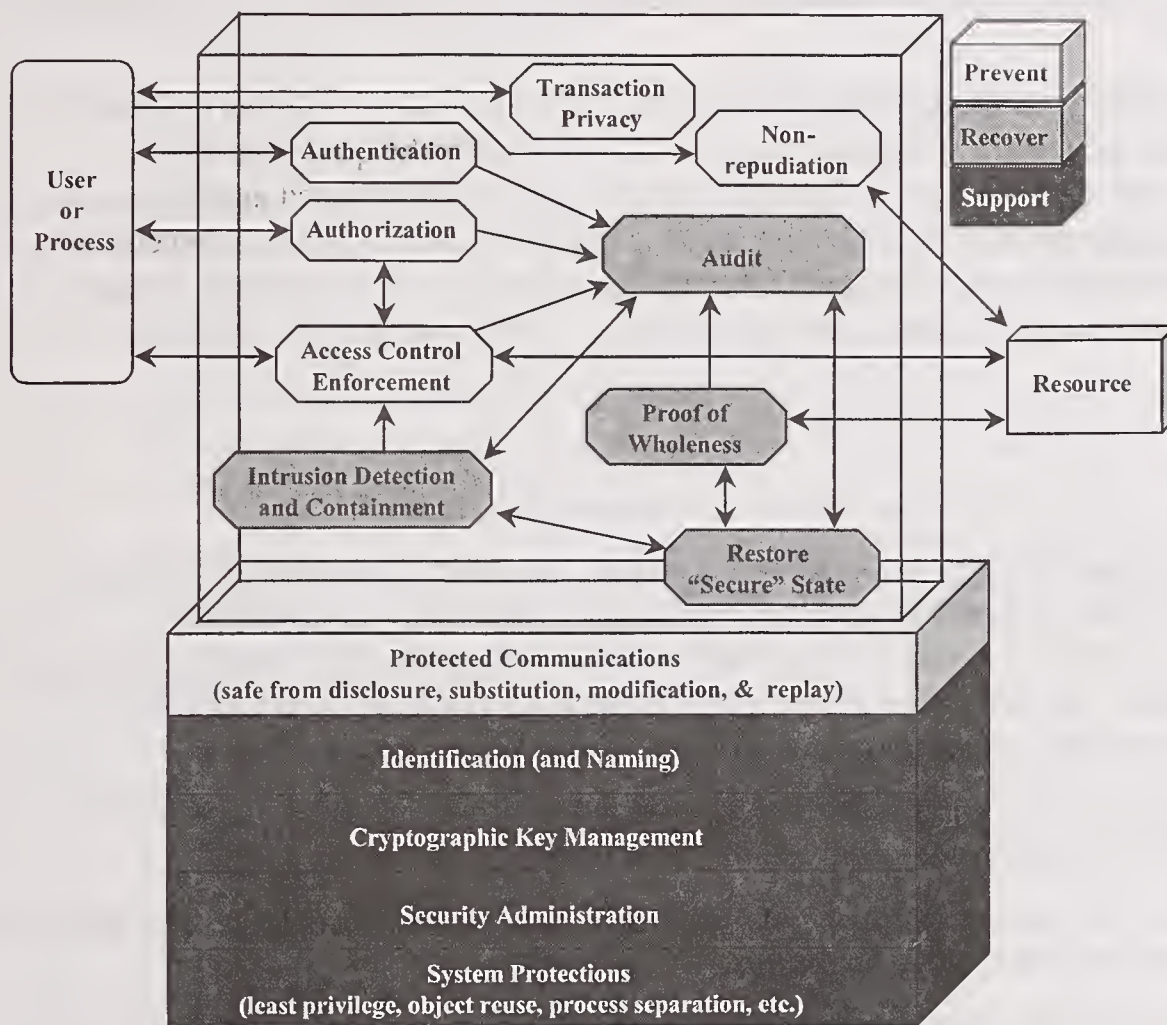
Prevent
Recover
Support

User or Process

Transaction Privacy

Non-repudiation

Authentication

Authorization

Audit

Access Control Enforcement

Resource

Proof of Wholeness

Intrusion Detection and Containment

Restore "Secure" State

Protected Communications
(safe from disclosure, substitution, modification, & replay)

Identification (and Naming)

Cryptographic Key Management

Security Administration

System Protections
(least privilege, object reuse, process separation, etc.)